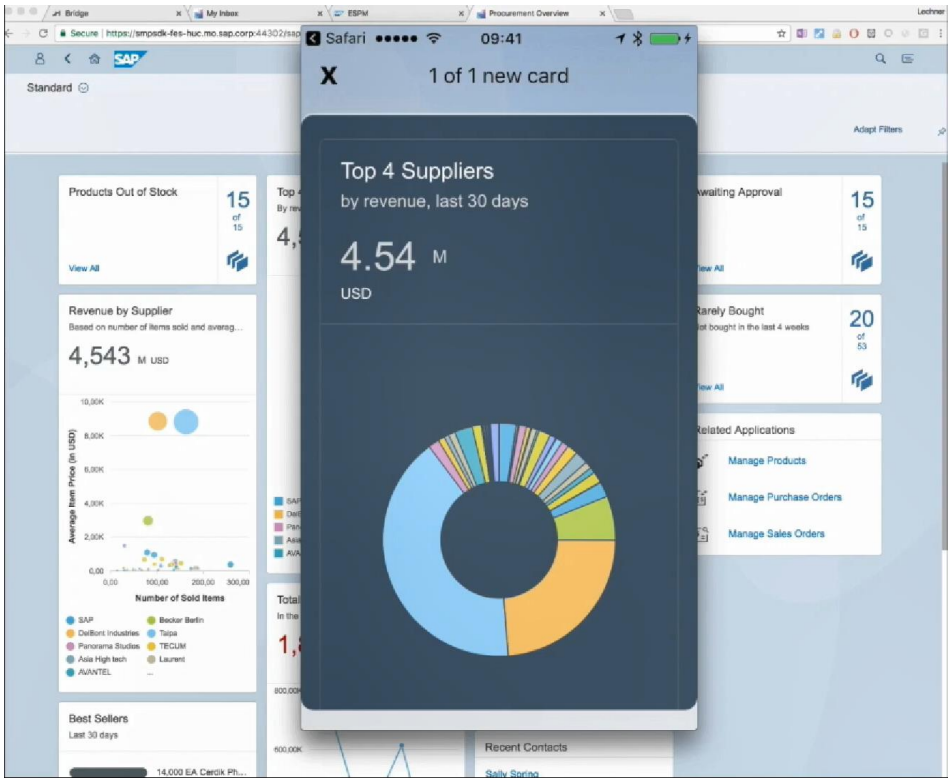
Bridge
My Inbox
ESPM
Procurement Overview
Lechner
Secure | https://smpsdk-fes-huc.mo.sap.corp:44302/sap

Standard
Adapt Filters

Products Out of Stock
15
of
15
View All

Top 4
By rev
4,5

Revenue by Supplier
Based on number of items sold and averag...
4,543 M USD

10,00K
8,00K
6,00K
4,00K
2,00K
0,00
Average Item Price (in USD)
0,00
100,00
200,00
300,00
Number of Sold Items

SAP
Becker Berlin
DelBont Industries
Talpa
Panorama Studios
TECUM
Asia High tech
Laurent
AVANTEL
...

SAP
DelB
Pano
Asia
AVA

Total
In the
1,8
800,00K
600,00K

Best Sellers
Last 30 days
14,000 EA Cerdik Ph...

Awaiting Approval
15
of
15
View All

Rarely Bought
Not bought in the last 4 weeks
20
of
53
View All

Related Applications
Manage Products
Manage Purchase Orders
Manage Sales Orders

Recent Contacts
Sally Spring

Safari ●●●●● 09:41
X 1 of 1 new card
Top 4 Suppliers
by revenue, last 30 days
4.54 M
USD